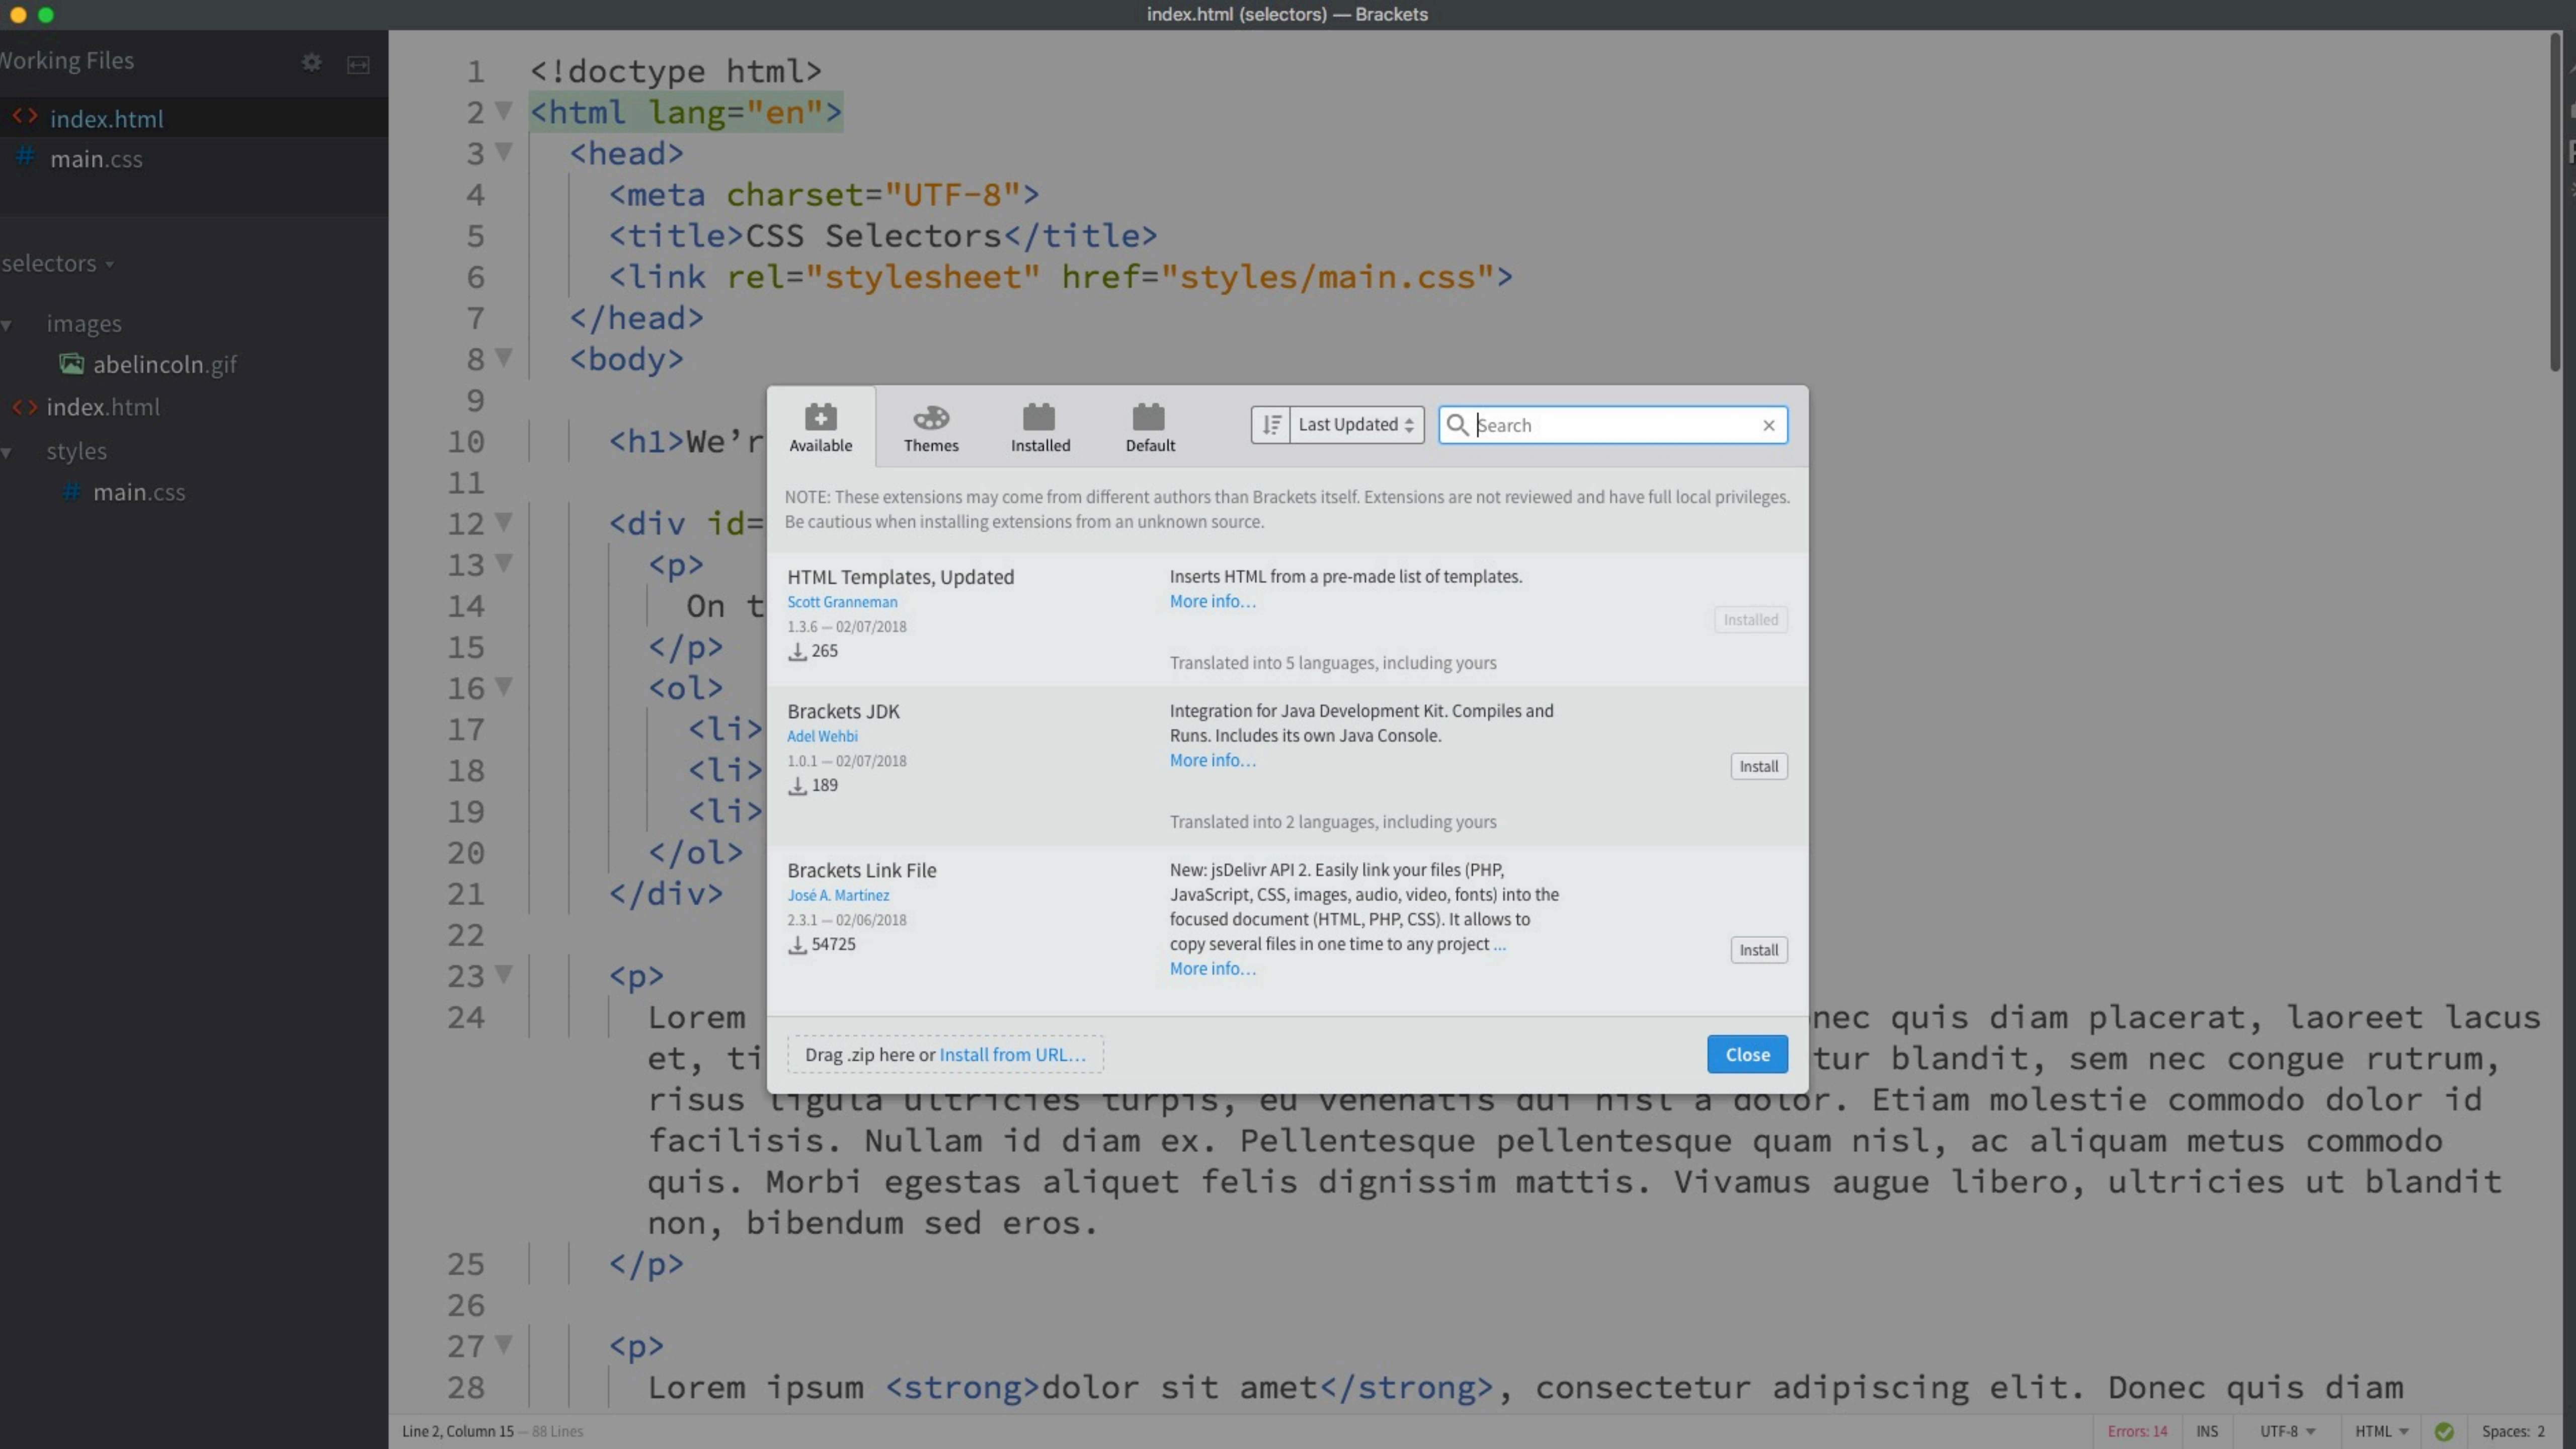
index.html (selectors) — Brackets

Working Files
index.html
main.css

selectors
images
abelincoln.gif
index.html
styles
main.css

1 <!doctype html>
2 <html lang="en">
3 <head>
4 <meta charset="UTF-8">
5 <title>CSS Selectors</title>
6 <link rel="stylesheet" href="styles/main.css">
7 </head>
8 <body>
9
10 <h1>We’r
11
12 <div id=
13 <p>
14 On t
15 </p>
16 <ol>
17 <li>
18 <li>
19 <li>
20 </ol>
21 </div>
22
23 <p>
24 Lorem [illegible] nec quis diam placerat, laoreet lacus et, ti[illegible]tur blandit, sem nec congue rutrum, risus ligula ultricies turpis, eu venenatis dui nisl a dolor. Etiam molestie commodo dolor id facilisis. Nullam id diam ex. Pellentesque pellentesque quam nisl, ac aliquam metus commodo quis. Morbi egestas aliquet felis dignissim mattis. Vivamus augue libero, ultricies ut blandit non, bibendum sed eros.
25 </p>
26
27 <p>
28 Lorem ipsum <strong>dolor sit amet</strong>, consectetur adipiscing elit. Donec quis diam

Available | Themes | Installed | Default
Last Updated
Search

NOTE: These extensions may come from different authors than Brackets itself. Extensions are not reviewed and have full local privileges. Be cautious when installing extensions from an unknown source.

HTML Templates, Updated
Scott Granneman
1.3.6 — 02/07/2018
265
Inserts HTML from a pre-made list of templates.
More info...
Installed
Translated into 5 languages, including yours

Brackets JDK
Adel Wehbi
1.0.1 — 02/07/2018
189
Integration for Java Development Kit. Compiles and Runs. Includes its own Java Console.
More info...
Install
Translated into 2 languages, including yours

Brackets Link File
José A. Martinez
2.3.1 — 02/06/2018
54725
New: jsDelivr API 2. Easily link your files (PHP, JavaScript, CSS, images, audio, video, fonts) into the focused document (HTML, PHP, CSS). It allows to copy several files in one time to any project ...
More info...
Install

Drag .zip here or Install from URL...
Close

Line 2, Column 15 — 88 Lines
Errors: 14 INS UTF-8 HTML Spaces: 2